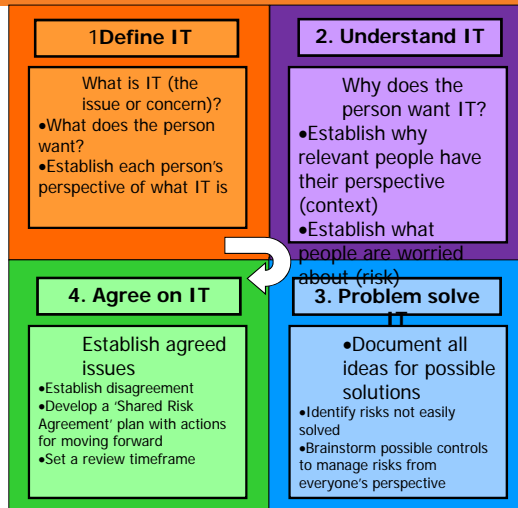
1Define IT

What is IT (the issue or concern)?
•What does the person want?
•Establish each person's perspective of what IT is

2. Understand IT

Why does the person want IT?
•Establish why relevant people have their perspective (context)
•Establish what people are worried about (risk)

4. Agree on IT

Establish agreed issues
•Establish disagreement
•Develop a 'Shared Risk Agreement' plan with actions for moving forward
•Set a review timeframe

3. Problem solve IT

•Document all ideas for possible solutions
•Identify risks not easily solved
•Brainstorm possible controls to manage risks from everyone's perspective